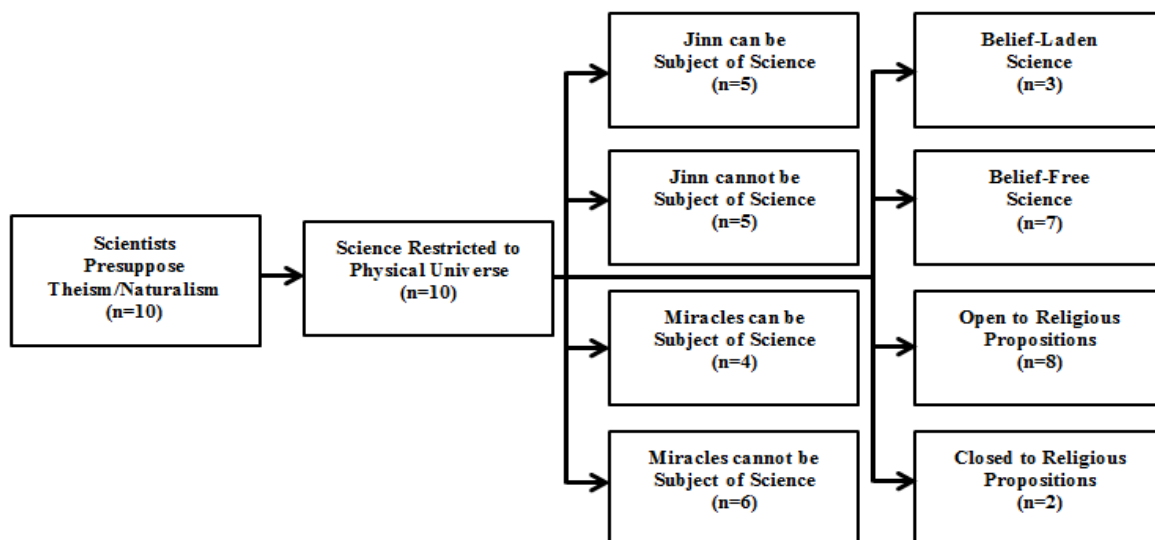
Scientists Presuppose Theism/Naturalism (n=10)

Science Restricted to Physical Universe (n=10)

Jinn can be Subject of Science (n=5)

Jinn cannot be Subject of Science (n=5)

Miracles can be Subject of Science (n=4)

Miracles cannot be Subject of Science (n=6)

Belief-Laden Science (n=3)

Belief-Free Science (n=7)

Open to Religious Propositions (n=8)

Closed to Religious Propositions (n=2)